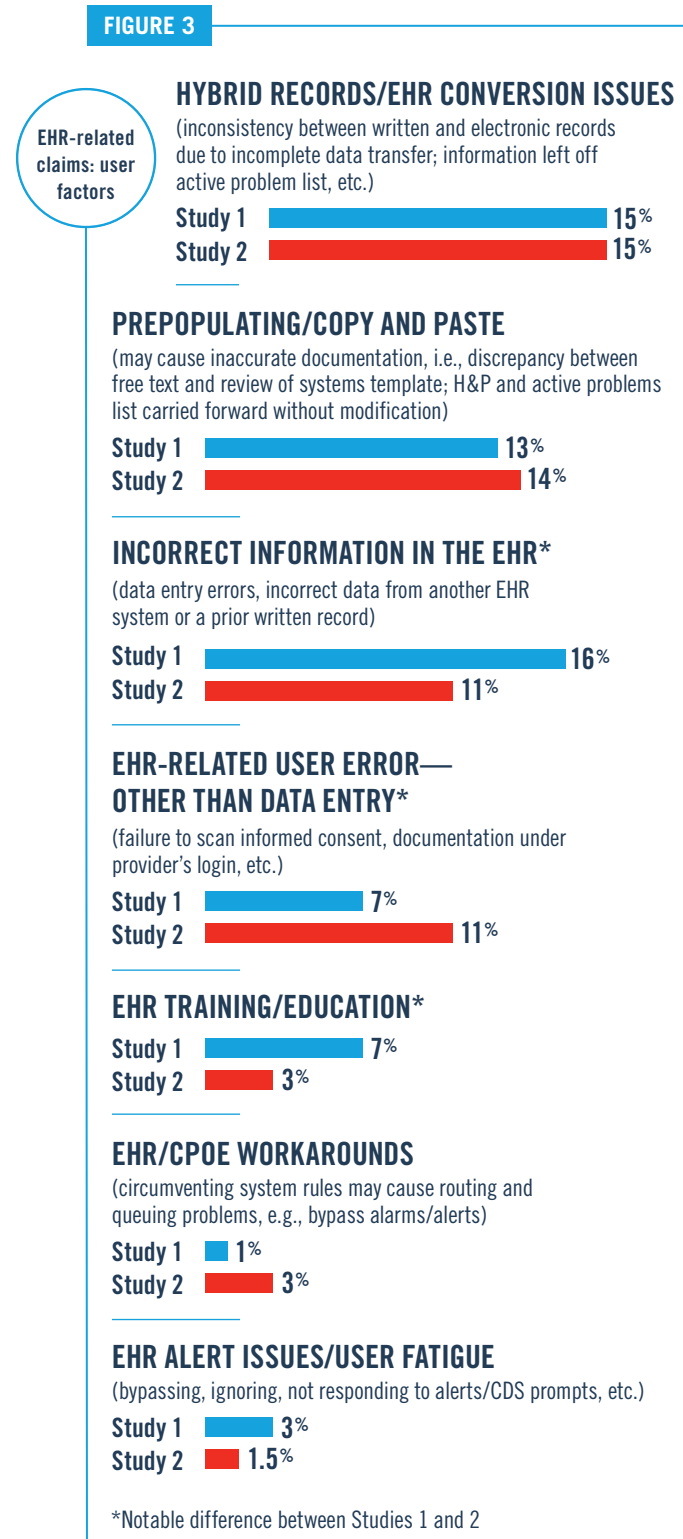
FIGURE 3

EHR-related claims: user factors

HYBRID RECORDS/EHR CONVERSION ISSUES
(inconsistency between written and electronic records due to incomplete data transfer; information left off active problem list, etc.)
Study 1 15%
Study 2 15%

PREPOPULATING/COPY AND PASTE
(may cause inaccurate documentation, i.e., discrepancy between free text and review of systems template; H&P and active problems list carried forward without modification)
Study 1 13%
Study 2 14%

INCORRECT INFORMATION IN THE EHR*
(data entry errors, incorrect data from another EHR system or a prior written record)
Study 1 16%
Study 2 11%

EHR-RELATED USER ERROR—OTHER THAN DATA ENTRY*
(failure to scan informed consent, documentation under provider's login, etc.)
Study 1 7%
Study 2 11%

EHR TRAINING/EDUCATION*
Study 1 7%
Study 2 3%

EHR/CPOE WORKAROUNDS
(circumventing system rules may cause routing and queuing problems, e.g., bypass alarms/alerts)
Study 1 1%
Study 2 3%

EHR ALERT ISSUES/USER FATIGUE
(bypassing, ignoring, not responding to alerts/CDS prompts, etc.)
Study 1 3%
Study 2 1.5%

*Notable difference between Studies 1 and 2